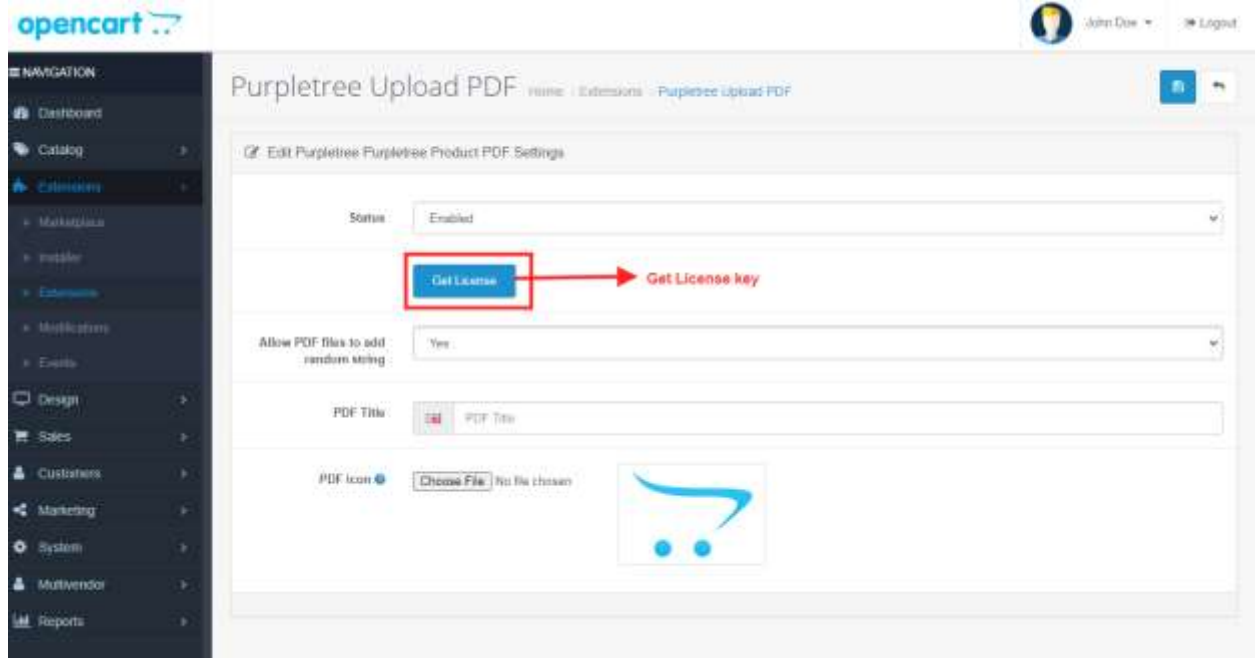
opencart

John Doe ▾ Logout

NAVIGATION
Dashboard
Catalog
Extensions
Marketplace
Installer
Extensions
Modifications
Events
Design
Sales
Customers
Marketing
System
Multivendor
Reports

Purpletree Upload PDF Home / Extensions / Purpletree Upload PDF

Edit Purpletree Purpletree Product PDF Settings

Status Enabled

Get License

Get License key

Allow PDF files to add random string Yes

PDF Title PDF Title

PDF icon Choose File No file chosen